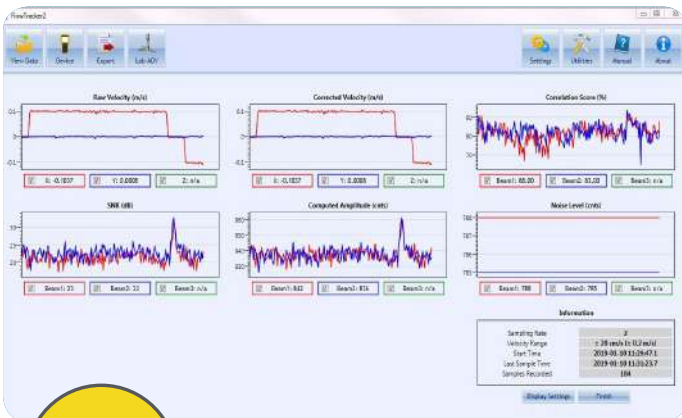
FlowTracker2

View Data
Device
Export
Lab ADV
Settings
Utilities
Manual
About

Raw Velocity (m/s)
0.1
0
-0.1
X: -0.1037
Y: 0.0008
Z: n/a

Corrected Velocity (m/s)
0.1
0
-0.1
X: -0.1037
Y: 0.0008
Z: n/a

Correlation Score (%)
Beam1: 85.00
Beam2: 83.00
Beam3: n/a

SNR (dB)
Beam1: 23
Beam2: 23
Beam3: n/a

Computed Amplitude (cnts)
Beam1: 812
Beam2: 816
Beam3: n/a

Noise Level (cnts)
788
787
786
785
Beam1: 788
Beam2: 785
Beam3: n/a

Information
Sampling Rate | 2
Velocity Range | ± 28 cm/s (± 0.2 m/s)
Start Time | 2019-01-10 11:29:47.1
Last Sample Time | 2019-01-10 11:31:23.7
Samples Recorded | 194

Display Settings
Finish